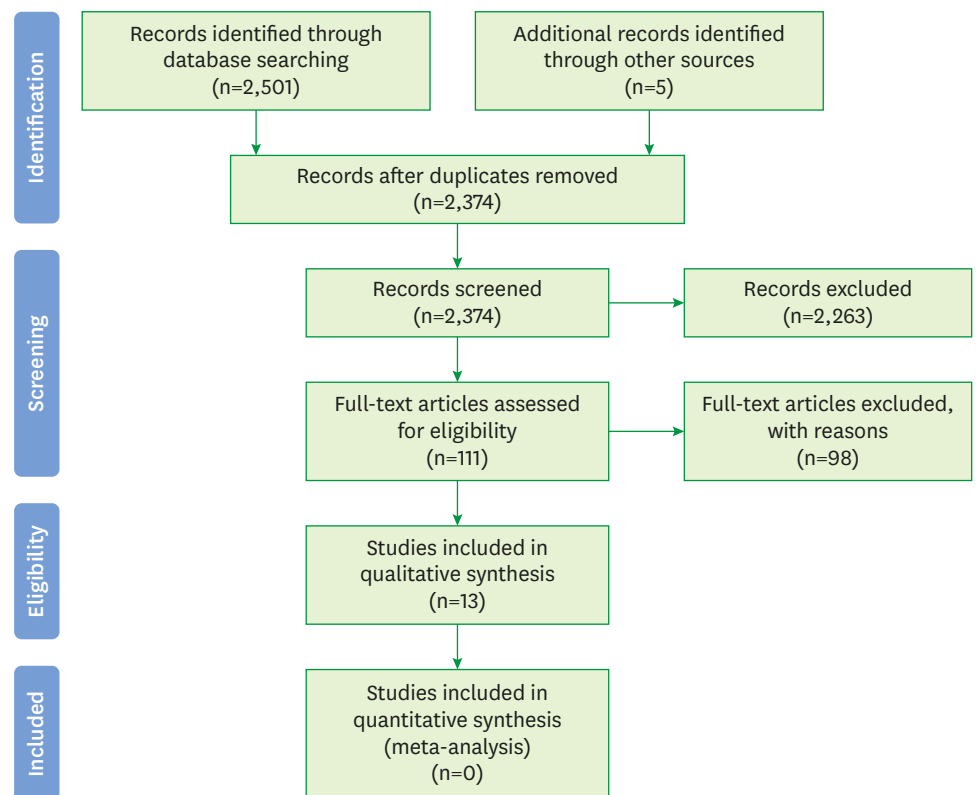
Identification

Records identified through database searching (n=2,501)

Additional records identified through other sources (n=5)

Records after duplicates removed (n=2,374)

Screening

Records screened (n=2,374)

Records excluded (n=2,263)

Full-text articles assessed for eligibility (n=111)

Full-text articles excluded, with reasons (n=98)

Eligibility

Studies included in qualitative synthesis (n=13)

Included

Studies included in quantitative synthesis (meta-analysis) (n=0)